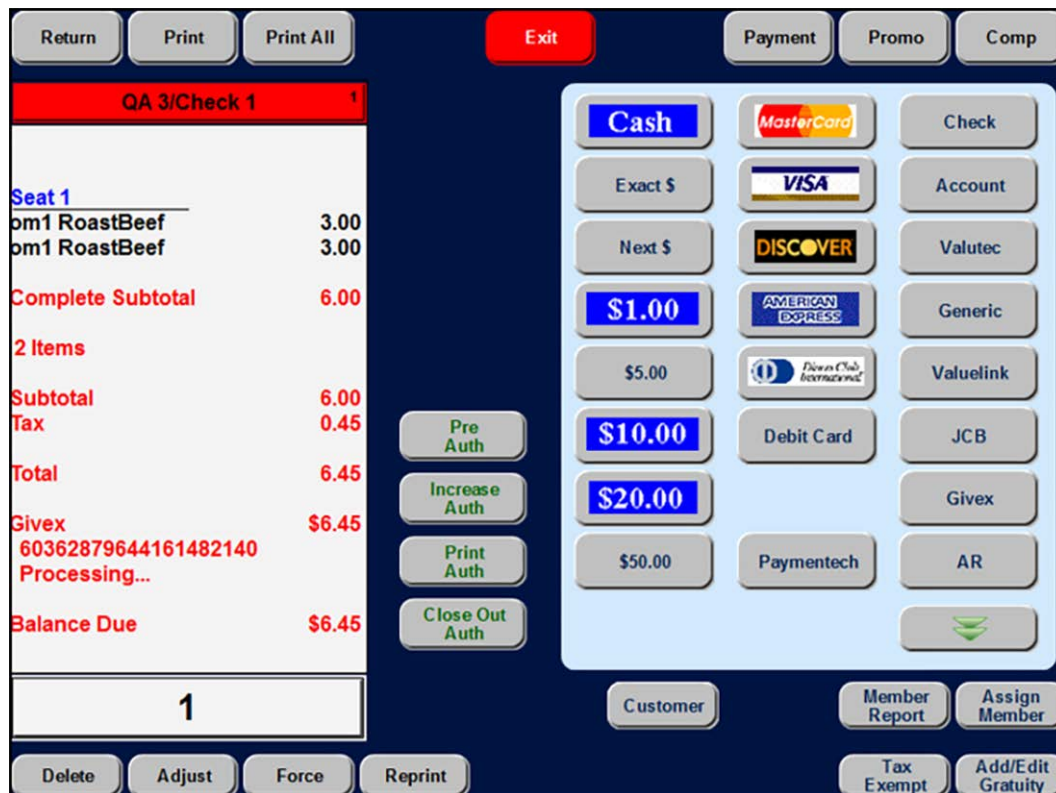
Return Print Print All Exit Payment Promo Comp

QA 3/Check 1 1

Seat 1
om1 RoastBeef 3.00
om1 RoastBeef 3.00

Complete Subtotal 6.00

2 Items

Subtotal 6.00
Tax 0.45

Total 6.45

Givex $6.45
60362879644161482140
Processing...

Balance Due $6.45

1

Pre Auth
Increase Auth
Print Auth
Close Out Auth

Cash
MasterCard
Check
Exact $
VISA
Account
Next $
DISCOVER
Valutec
$1.00
AMERICAN EXPRESS
Generic
$5.00
Diners Club International
Valuelink
$10.00
Debit Card
JCB
$20.00
Givex
$50.00
Paymentech
AR

Customer Member Report Assign Member

Delete Adjust Force Reprint Tax Exempt Add/Edit Gratuity